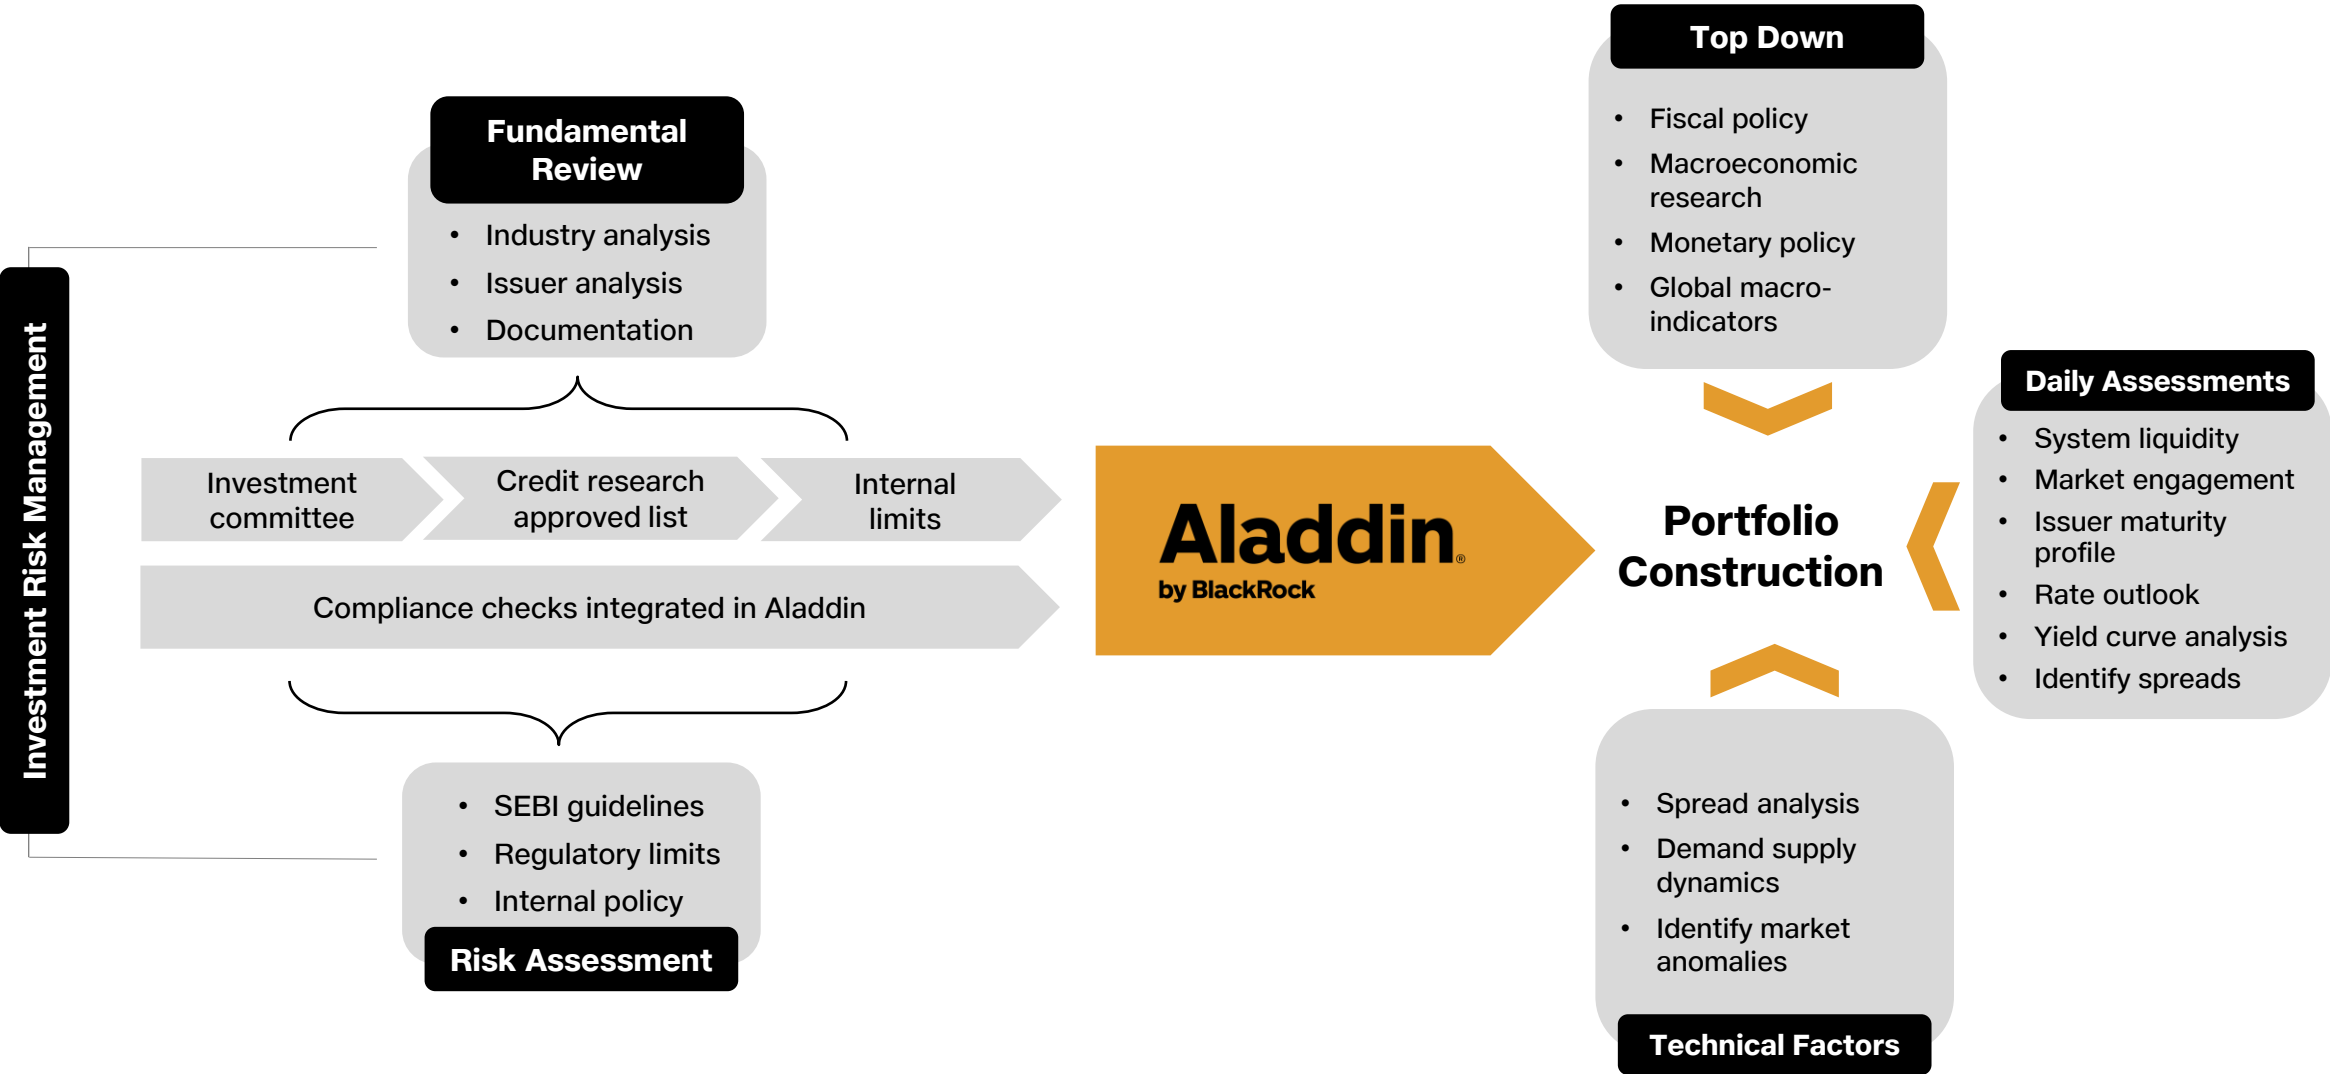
Investment Risk Management

Fundamental Review
- Industry analysis
- Issuer analysis
- Documentation

Investment committee

Credit research approved list

Internal limits

Compliance checks integrated in Aladdin

- SEBI guidelines
- Regulatory limits
- Internal policy

Risk Assessment

Aladdin® by BlackRock

Top Down
- Fiscal policy
- Macroeconomic research
- Monetary policy
- Global macro-indicators

Portfolio Construction

Daily Assessments
- System liquidity
- Market engagement
- Issuer maturity profile
- Rate outlook
- Yield curve analysis
- Identify spreads

- Spread analysis
- Demand supply dynamics
- Identify market anomalies

Technical Factors